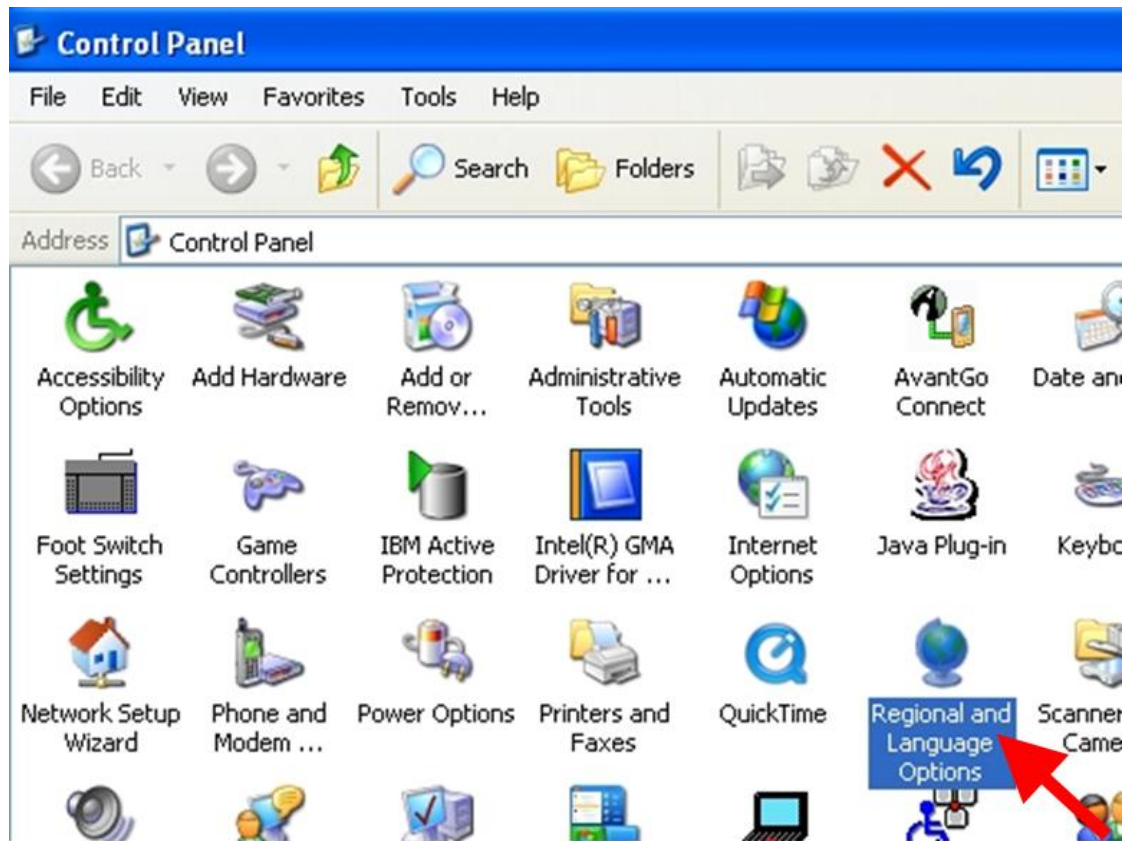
Control Panel

File Edit View Favorites Tools Help

Back Search Folders

Address Control Panel

Accessibility Options

Add Hardware

Add or Remov…

Administrative Tools

Automatic Updates

AvantGo Connect

Date an

Foot Switch Settings

Game Controllers

IBM Active Protection

Intel(R) GMA Driver for …

Internet Options

Java Plug-in

Keybo

Network Setup Wizard

Phone and Modem …

Power Options

Printers and Faxes

QuickTime

Regional and Language Options

Scanner Came